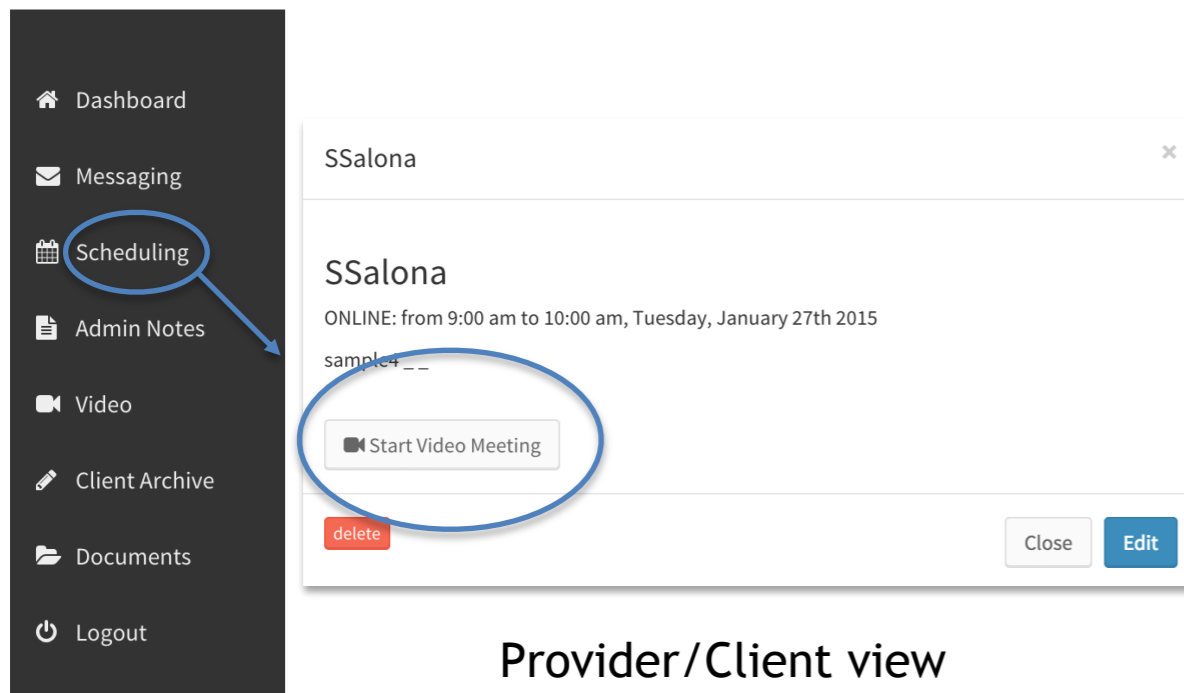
Dashboard

Messaging

Scheduling

Admin Notes

Video

Client Archive

Documents

Logout

SSalona

×

SSalona

ONLINE: from 9:00 am to 10:00 am, Tuesday, January 27th 2015

sample4 _ _

Start Video Meeting

delete

Close

Edit

Provider/Client view